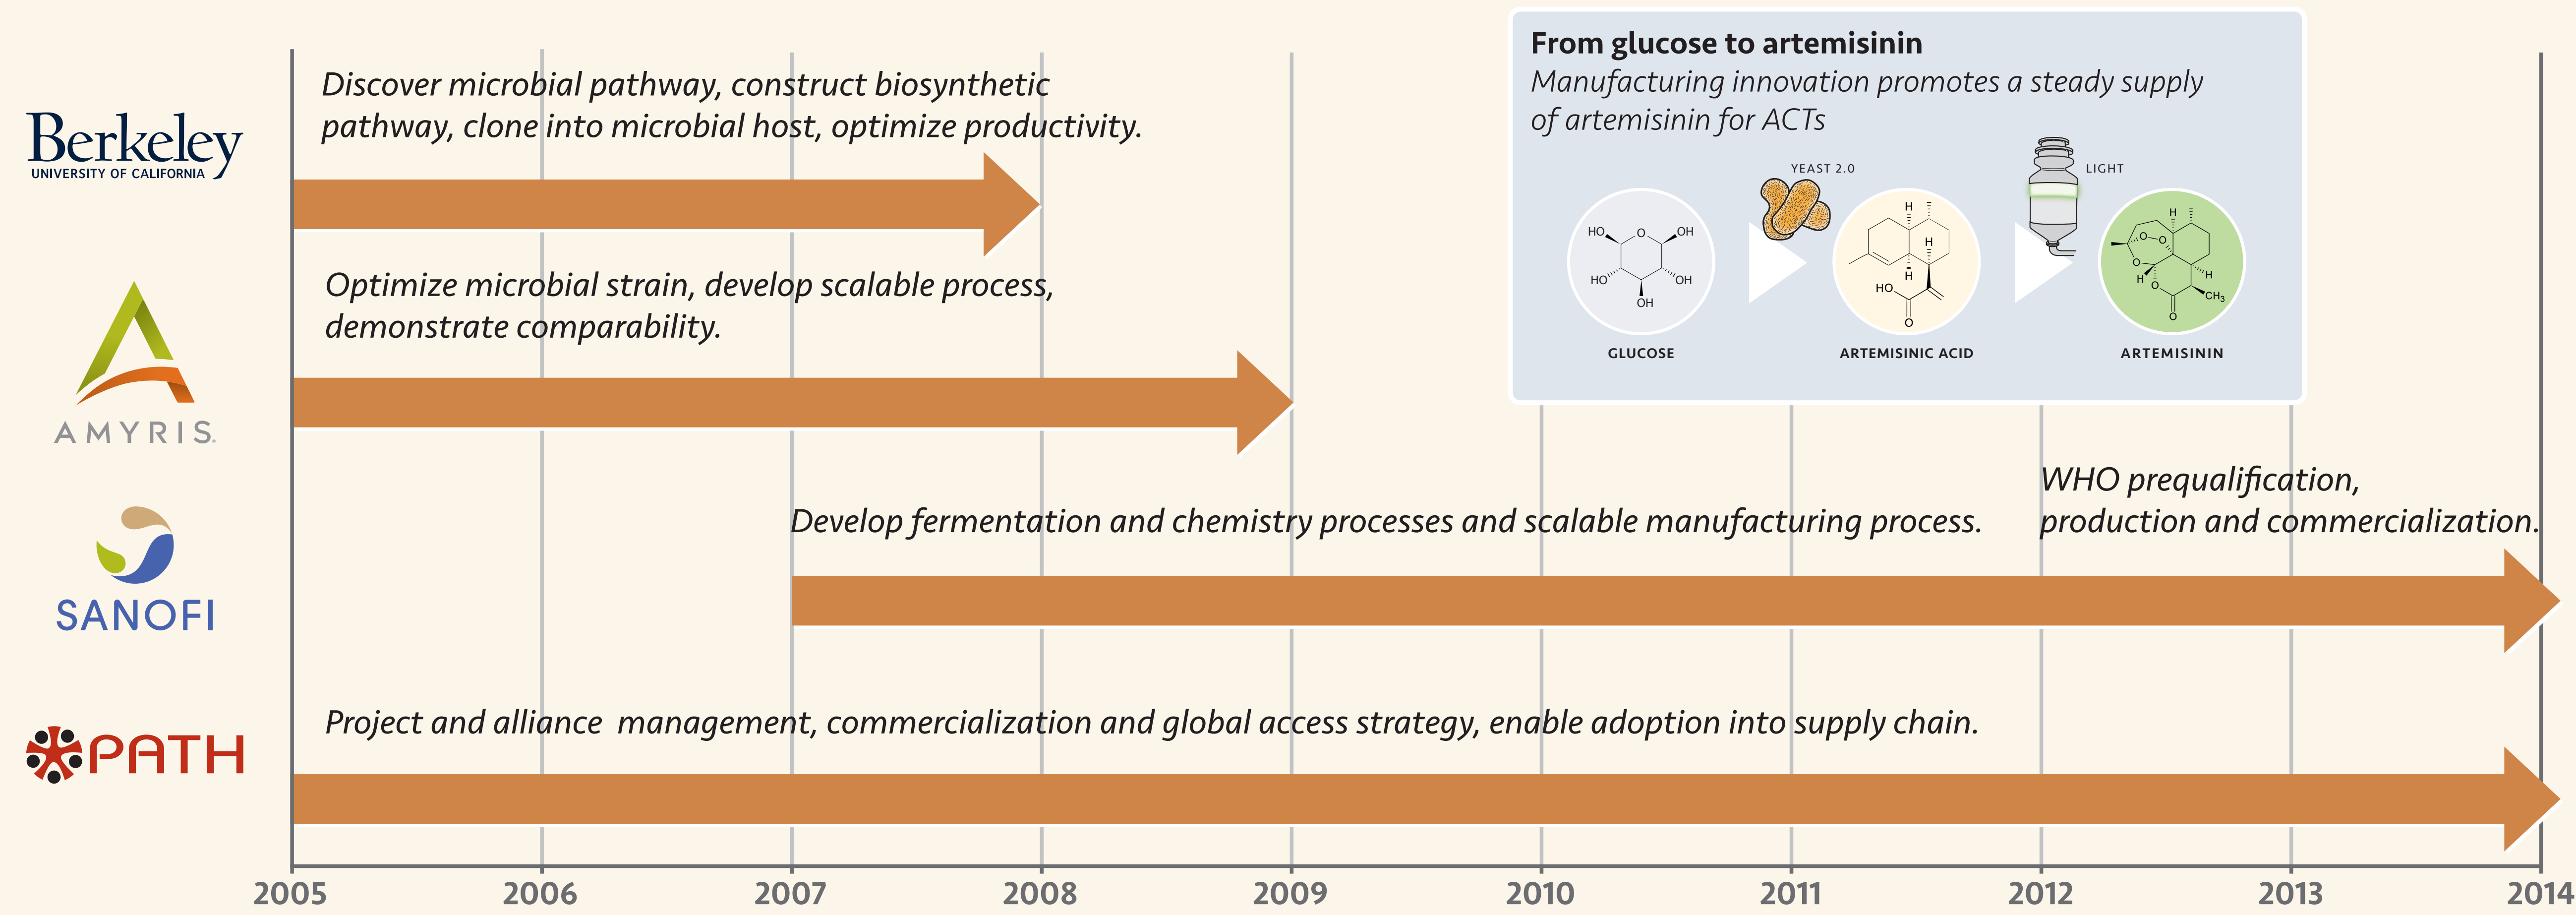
Berkeley
UNIVERSITY OF CALIFORNIA

Discover microbial pathway, construct biosynthetic pathway, clone into microbial host, optimize productivity.

AMYRIS

Optimize microbial strain, develop scalable process, demonstrate comparability.

From glucose to artemisinin
Manufacturing innovation promotes a steady supply of artemisinin for ACTs

YEAST 2.0
LIGHT

HO OH O HO OH OH
GLUCOSE

H H H H HO O
ARTEMISINIC ACID

H O O O H O H $CH_3$ O
ARTEMISININ

SANOFI

Develop fermentation and chemistry processes and scalable manufacturing process.

WHO prequalification, production and commercialization.

PATH

Project and alliance management, commercialization and global access strategy, enable adoption into supply chain.

2005 2006 2007 2008 2009 2010 2011 2012 2013 2014